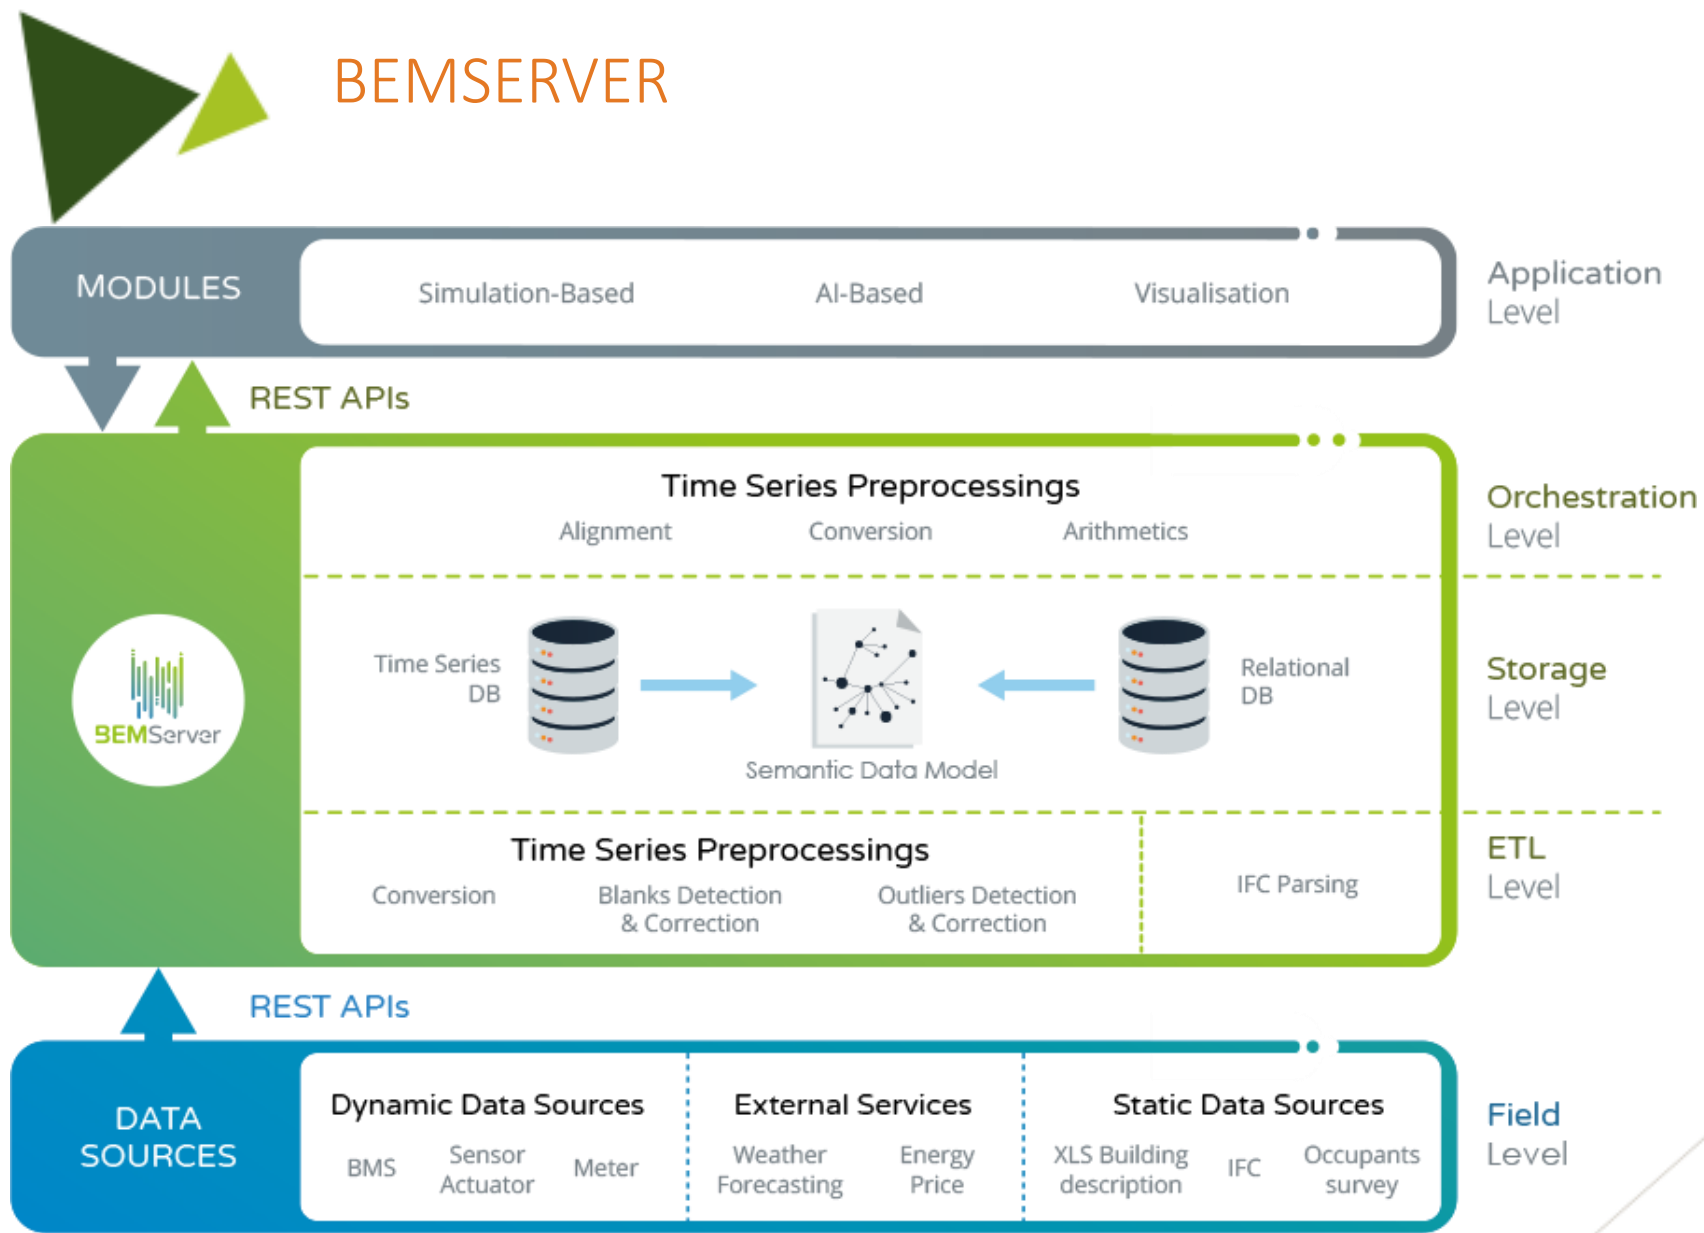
BEMSERVER

MODULES

Simulation-Based

AI-Based

Visualisation

Application Level

REST APIs

Time Series Preprocessings

Alignment

Conversion

Arithmetics

Orchestration Level

BEMServer

Time Series DB

Semantic Data Model

Relational DB

Storage Level

Time Series Preprocessings

Conversion

Blanks Detection & Correction

Outliers Detection & Correction

IFC Parsing

ETL Level

REST APIs

DATA SOURCES

Dynamic Data Sources

BMS

Sensor Actuator

Meter

External Services

Weather Forecasting

Energy Price

Static Data Sources

XLS Building description

IFC

Occupants survey

Field Level